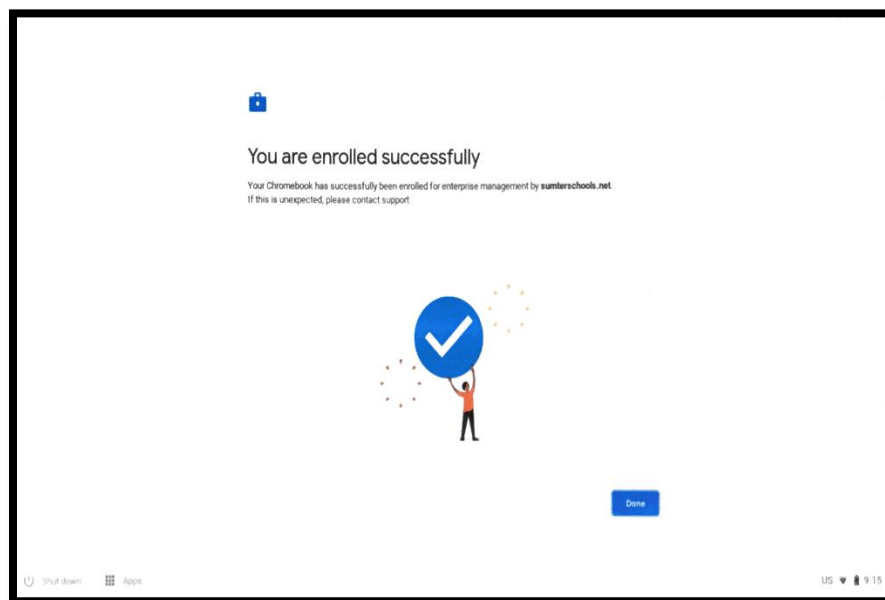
You are enrolled successfully

Your Chromebook has successfully been enrolled for enterprise management by **sumterschools.net**
If this is unexpected, please contact support.

Done

Shut down Apps

US 9:15